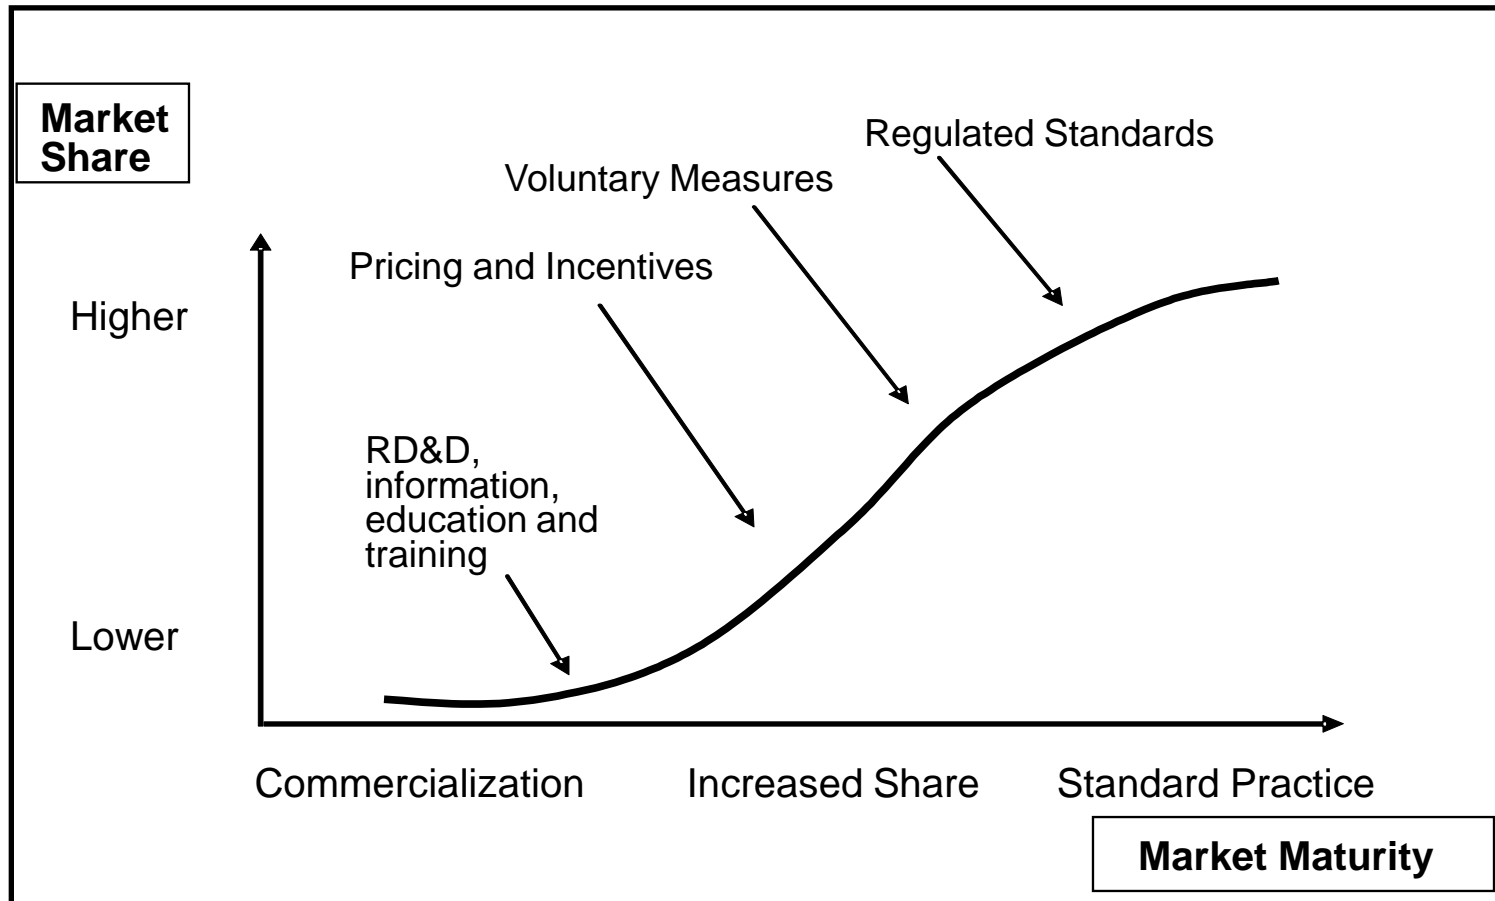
Market Share

Regulated Standards

Voluntary Measures

Pricing and Incentives

Higher

RD&D, information, education and training

Lower

Commercialization

Increased Share

Standard Practice

Market Maturity